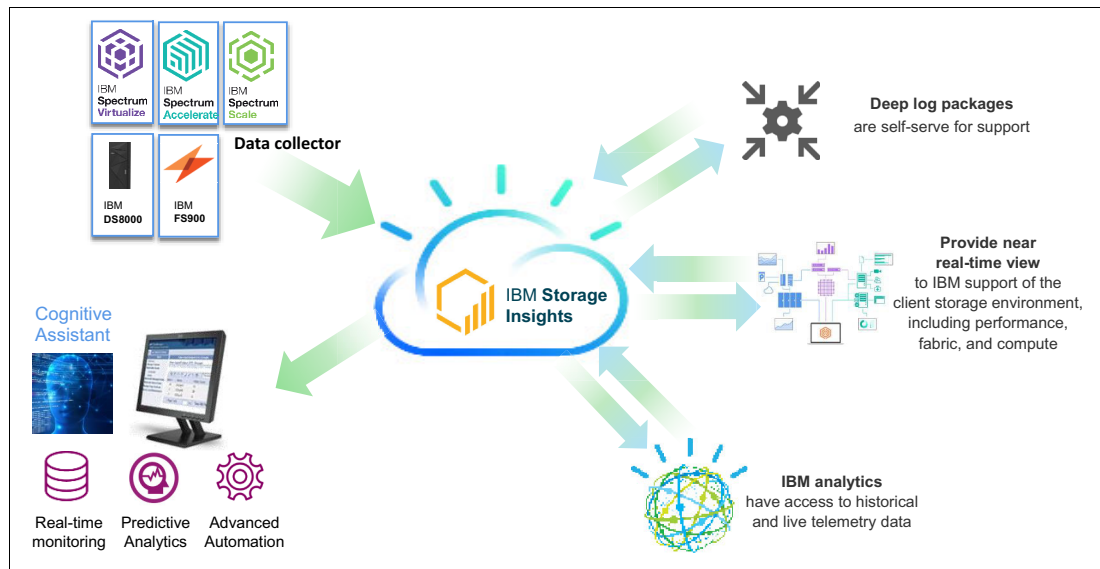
IBM Spectrum Virtualize

IBM Spectrum Accelerate

IBM Spectrum Scale

IBM DS8000

IBM FS900

Data collector

Deep log packages are self-serve for support

IBM Storage Insights

Provide near real-time view to IBM support of the client storage environment, including performance, fabric, and compute

Cognitive Assistant

Real-time monitoring

Predictive Analytics

Advanced Automation

IBM analytics have access to historical and live telemetry data